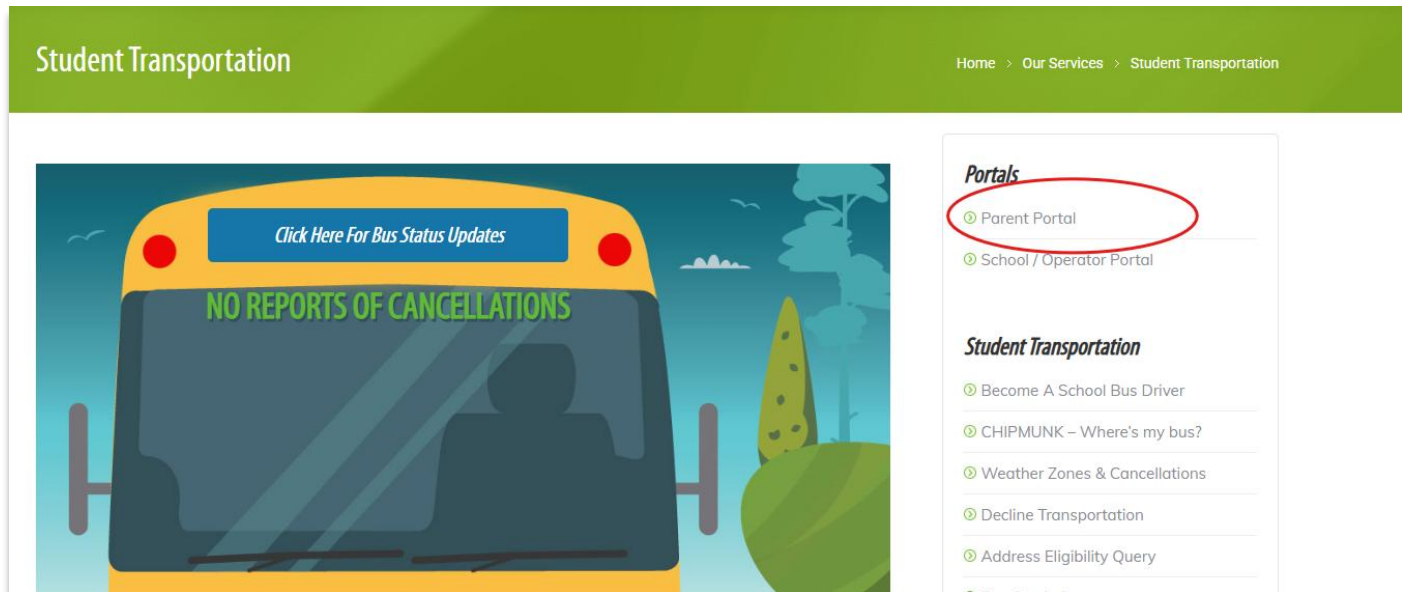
Student Transportation

Home > Our Services > Student Transportation

Click Here For Bus Status Updates

NO REPORTS OF CANCELLATIONS

Portals

Parent Portal

School / Operator Portal

Student Transportation

Become A School Bus Driver

CHIPMUNK – Where's my bus?

Weather Zones & Cancellations

Decline Transportation

Address Eligibility Query